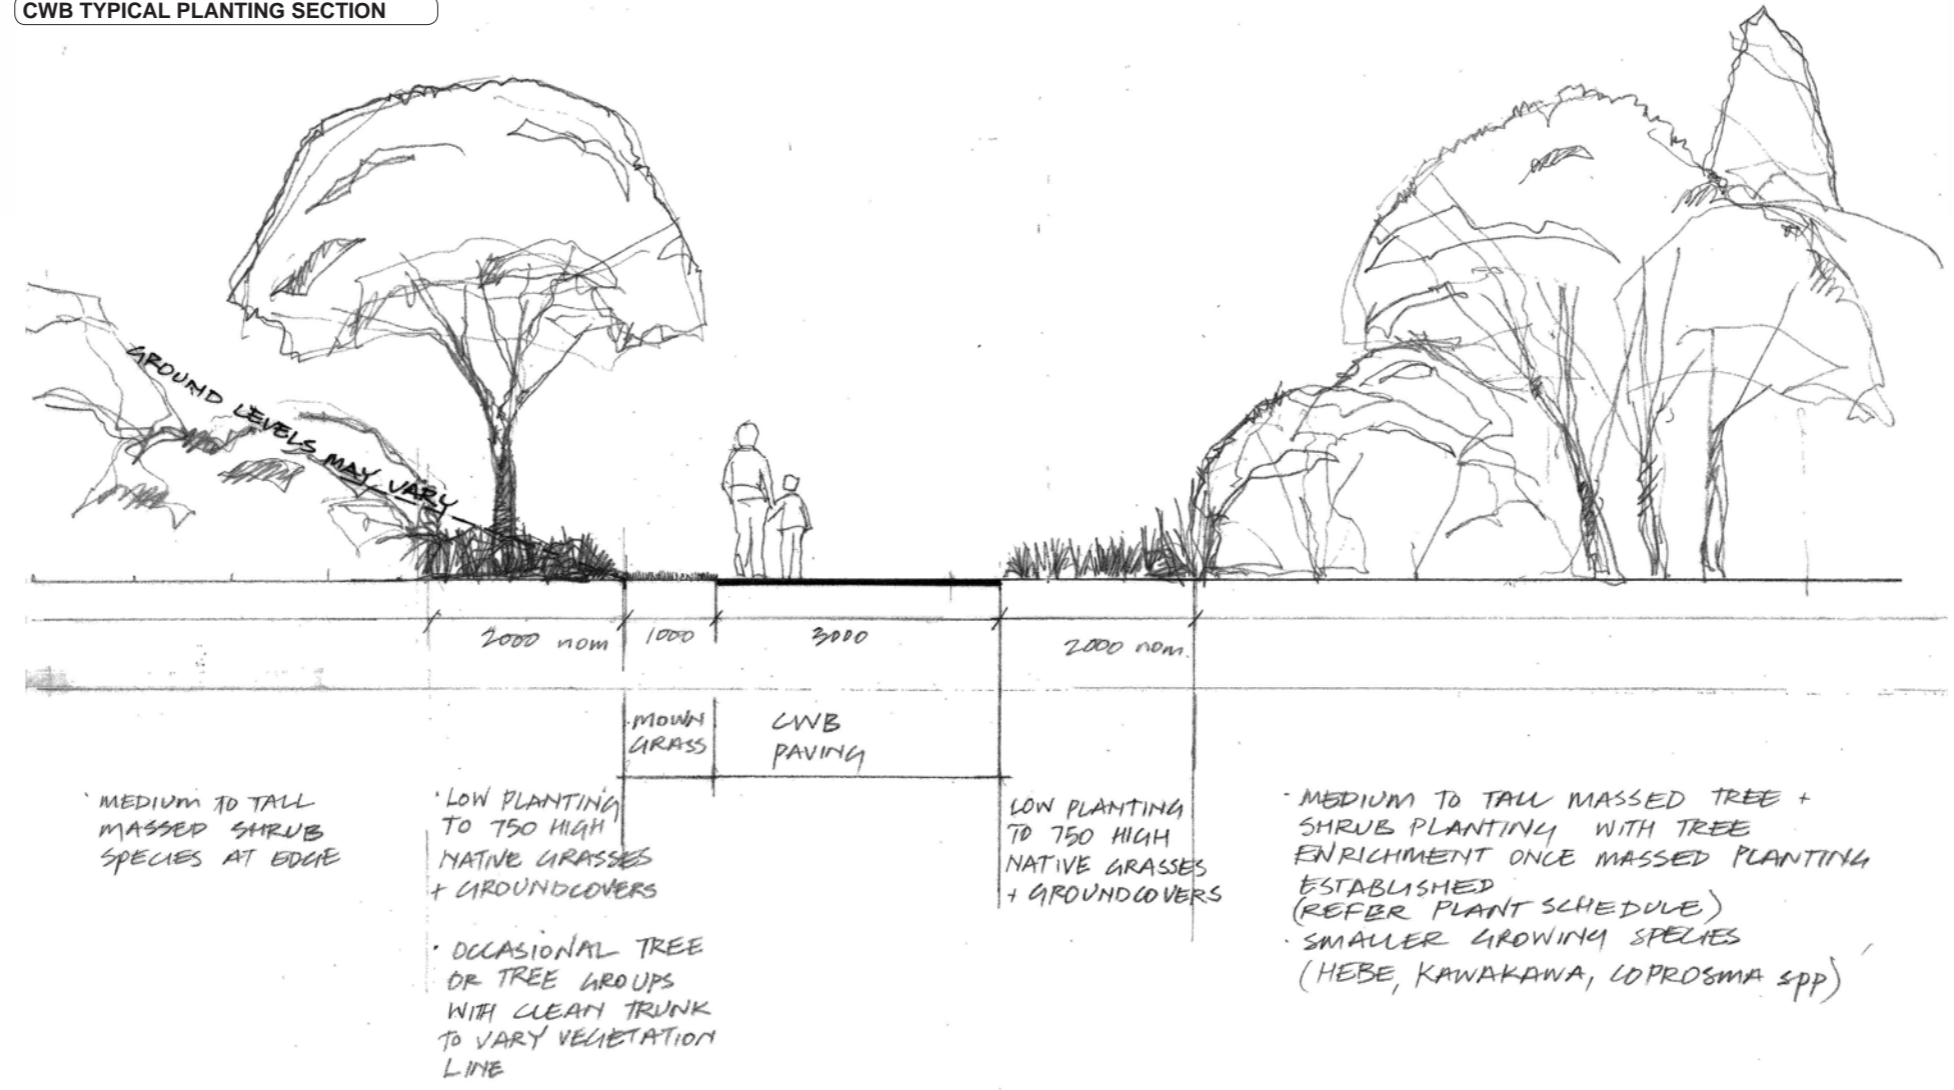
CWB TYPICAL PLANTING SECTION

GROUND LEVELS MAY VARY

2000 nom

1000

3000

2000 nom.

MOWN GRASS

CWB PAVING

· MEDIUM TO TALL MASSED SHRUB SPECIES AT EDGE

· LOW PLANTING TO 750 HIGH NATIVE GRASSES + GROUNDCOVERS

· OCCASIONAL TREE OR TREE GROUPS WITH CLEAN TRUNK TO VARY VEGETATION LINE

LOW PLANTING TO 750 HIGH NATIVE GRASSES + GROUNDCOVERS

· MEDIUM TO TALL MASSED TREE + SHRUB PLANTING WITH TREE ENRICHMENT ONCE MASSED PLANTING ESTABLISHED (REFER PLANT SCHEDULE)

· SMALLER GROWING SPECIES (HEBE, KAWAKAWA, COPROSMA spp)